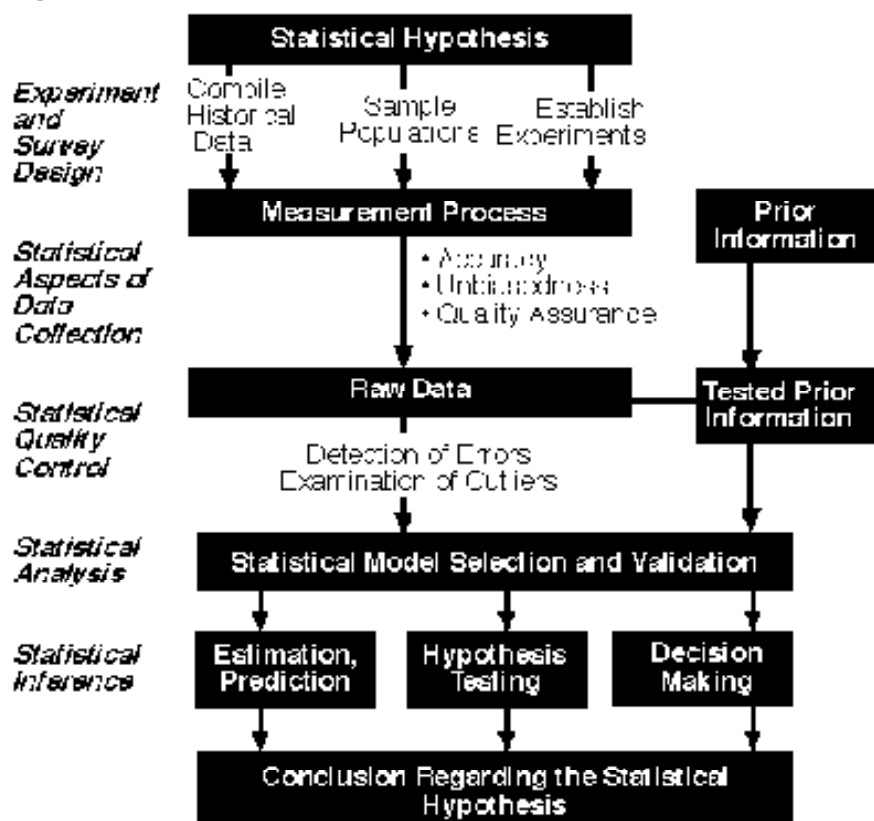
Statistical Hypothesis

Experiment and Survey Design

Compile Historical Data

Sample Populations

Establish Experiments

Measurement Process

Prior Information

Statistical Aspects of Data Collection

• Accuracy
• Unbiasedness
• Quality Assurance

Raw Data

Tested Prior Information

Statistical Quality Control

Detection of Errors
Examination of Outliers

Statistical Analysis

Statistical Model Selection and Validation

Statistical Inference

Estimation, Prediction

Hypothesis Testing

Decision Making

Conclusion Regarding the Statistical Hypothesis